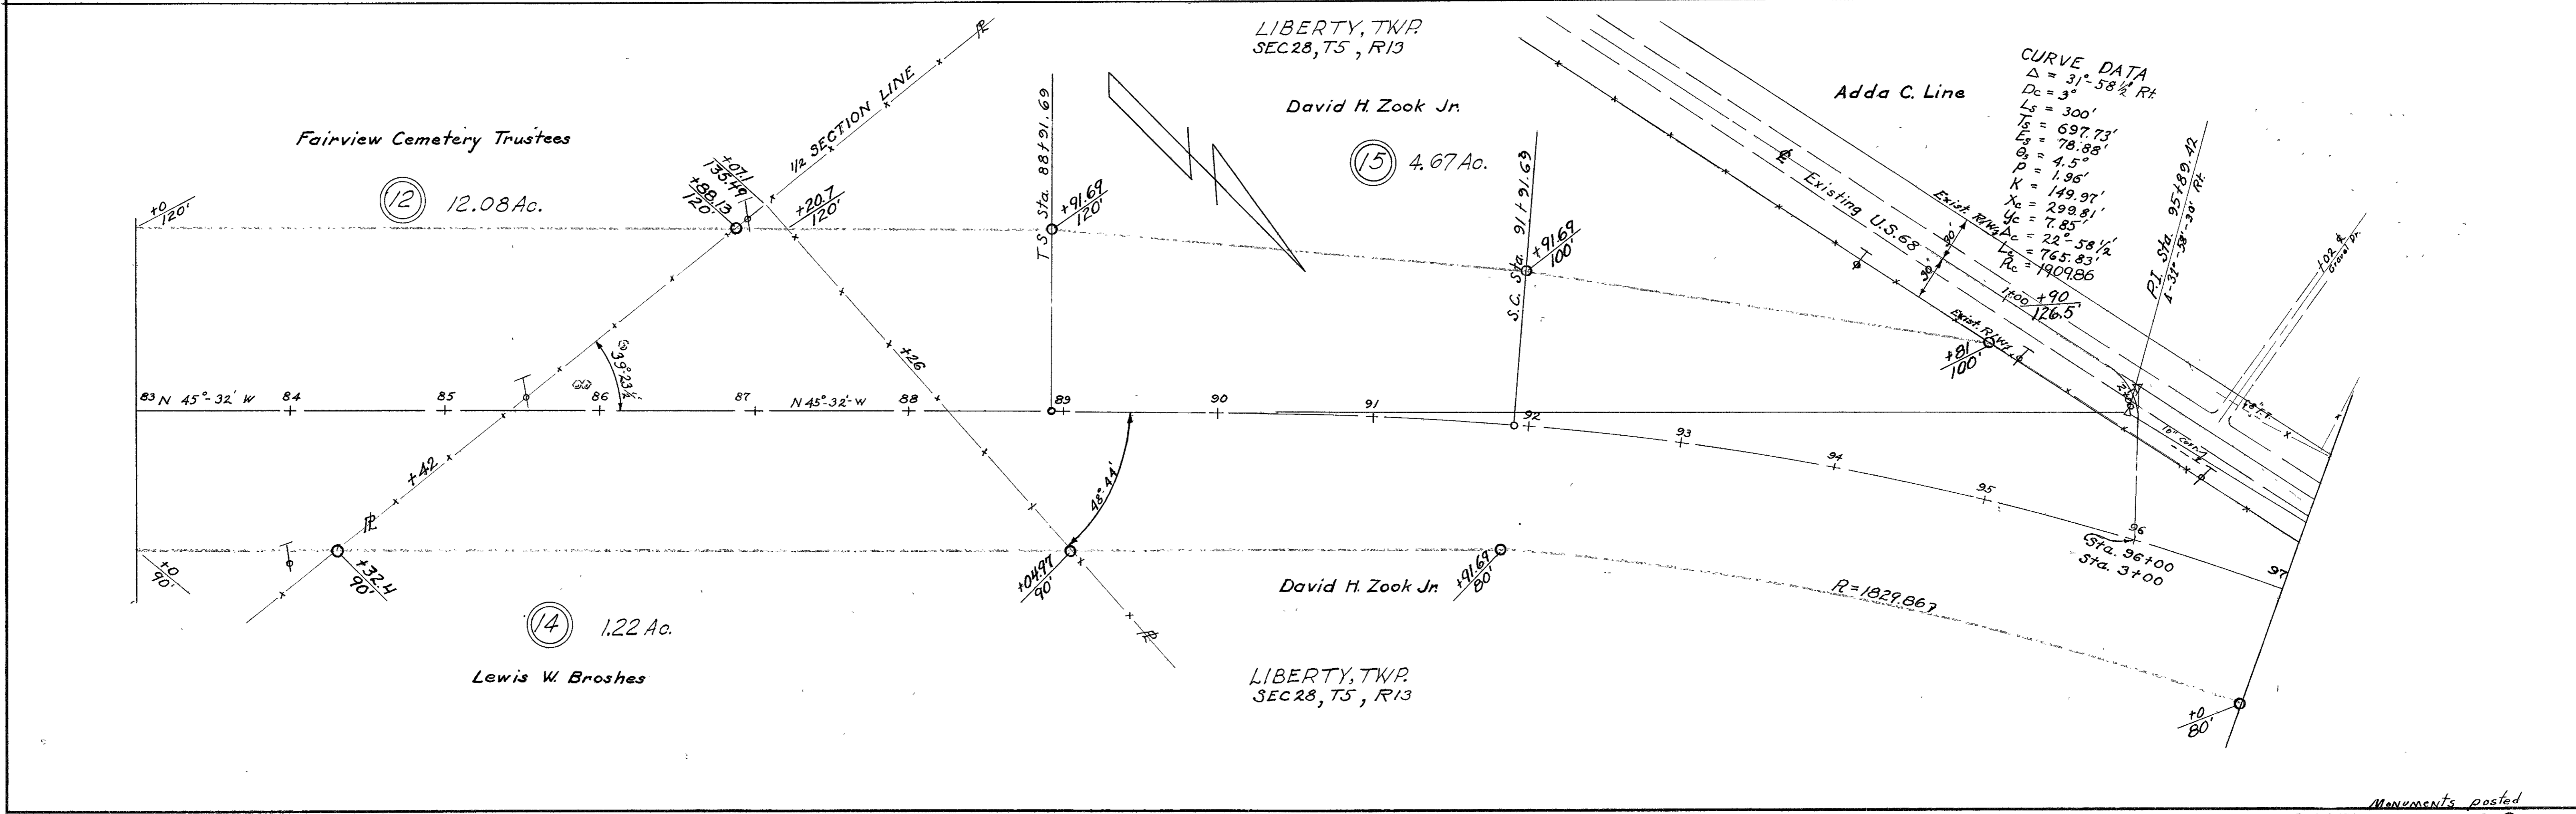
LIBERTY, TWP.
SEC 28, T5, R13

CURVE DATA
$\Delta = 31°-58\frac{1}{2}'$ Rt.
$D_c = 3°$
$L_s = 300'$
$T_s = 697.73'$
$E_s = 78.88'$
$\theta_s = 4.5°$
$p = 1.96'$
$k = 149.97'$
$X_c = 299.81'$
$Y_c = 7.85'$
$\Delta_c = 22°-58\frac{1}{2}'$
$L_c = 765.83'$
$R_c = 1909.86$

Adda C. Line

David H. Zook Jr.

Fairview Cemetery Trustees

1/2 SECTION LINE

℄

+07.1
135.49

+88.13
120'

+20.7
120'

+0
120'

(12) 12.08 Ac.

T.S. Sta. 88+91.69

+91.69
120'

(15) 4.67 Ac.

S.C. Sta. 91+91.69

+91.69
100'

℄ Existing U.S. 68

Exist. R/W

30'

30'

Exist. R/W

+00 +90
126.5

+81
100'

P.I. Sta. 95+80.42
Δ-31°-58'-30" Rt.

+02.6
Gravel Dr.

10" corr.

39°23½'

83 N 45°-32' W

84

85

86

87

N 45°-32'-W

88

+26

89

90

91

92

93

94

95

96

97

48°44'

+42

℄

+0
90'

+32.4
90'

+04.97
90'

+91.69
80'

David H. Zook Jr.

℄ Sta. 96+00
Sta. 3+00

R=1829.867

+0
80'

(14) 1.22 Ac.

Lewis W. Broshes

LIBERTY, TWP.
SEC 28, T5, R13

Monuments posted